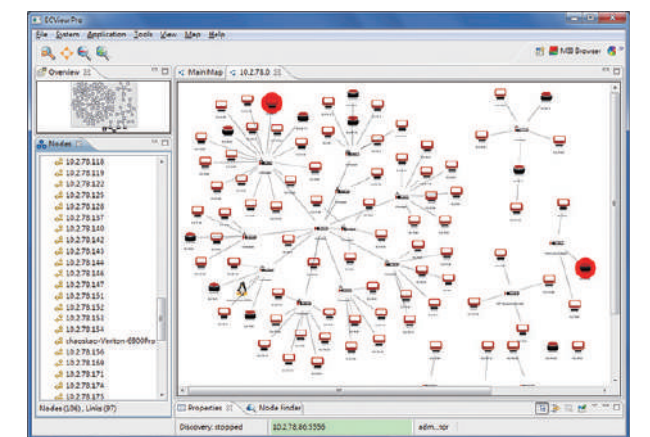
SCView Pro

File System Application Tools View Map Help

MIB Browser

Overview

MainMap 10.2.78.0

Nodes

10.2.78.118
10.2.78.119
10.2.78.122
10.2.78.125
10.2.78.128
10.2.78.137
10.2.78.140
10.2.78.142
10.2.78.143
10.2.78.144
10.2.78.146
10.2.78.147
10.2.78.151
10.2.78.152
10.2.78.153
10.2.78.154
zheuskao-Veriton-6800Pro
10.2.78.156
10.2.78.169
10.2.78.171
10.2.78.174
10.2.78.175

Nodes (106), Links (97)

Properties Node finder

Discovery: stopped 10.2.78.80:5556 adm...tor